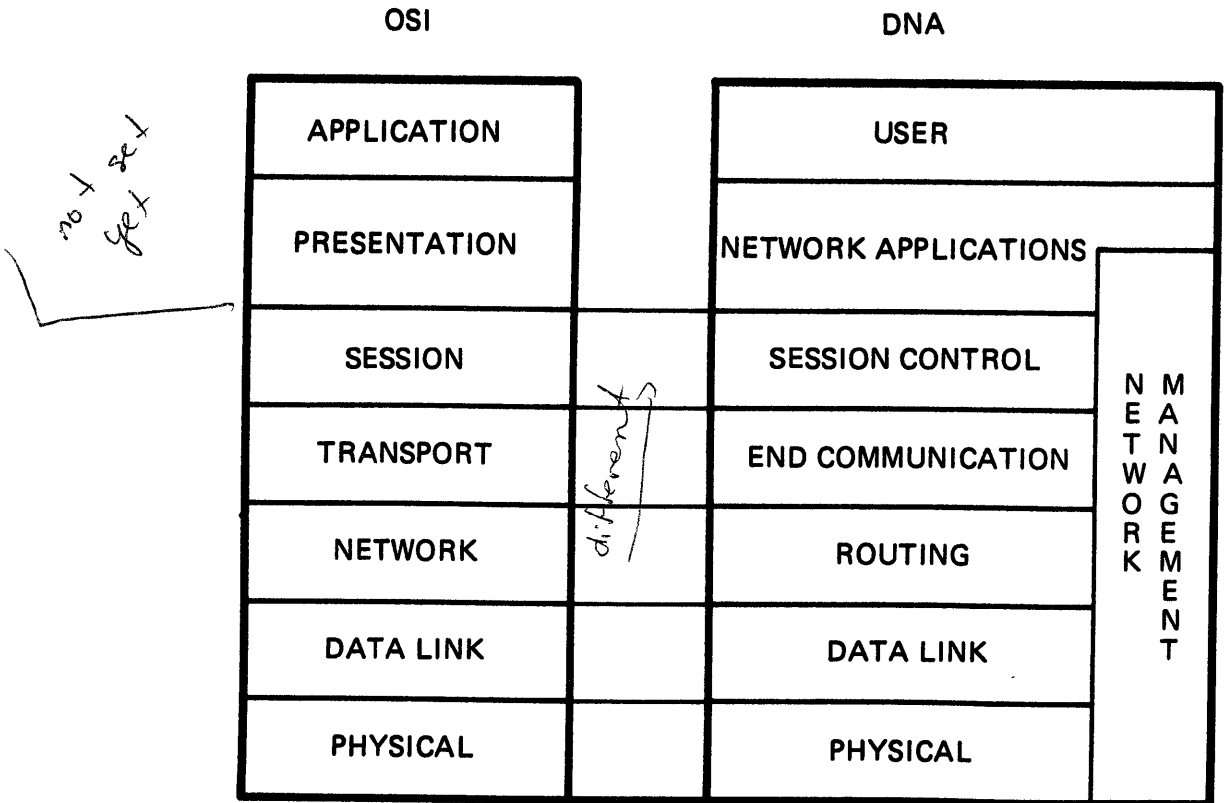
OSI

DNA

not set yet

| APPLICATION |
|---|
| PRESENTATION |
| SESSION |
| TRANSPORT |
| NETWORK |
| DATA LINK |
| PHYSICAL |

different

| USER |
|---|
| NETWORK APPLICATIONS |
| SESSION CONTROL |
| END COMMUNICATION |
| ROUTING |
| DATA LINK |
| PHYSICAL |

NETWORK MANAGEMENT